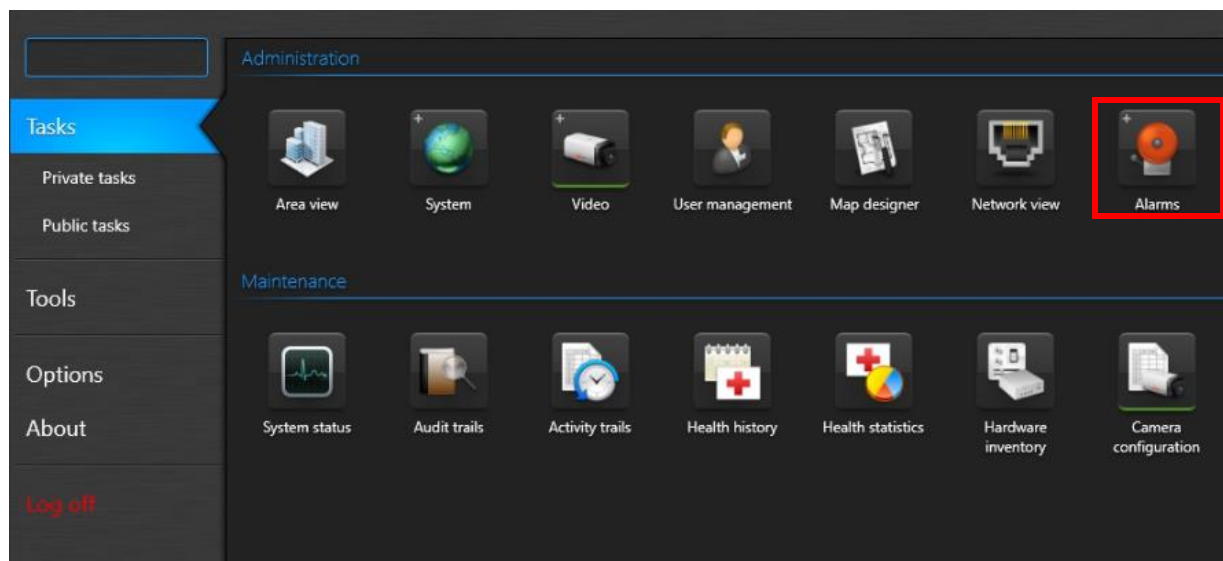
Tasks

Private tasks

Public tasks

Tools

Options

About

Log off

Administration

Area view

System

Video

User management

Map designer

Network view

Alarms

Maintenance

System status

Audit trails

Activity trails

Health history

Health statistics

Hardware inventory

Camera configuration